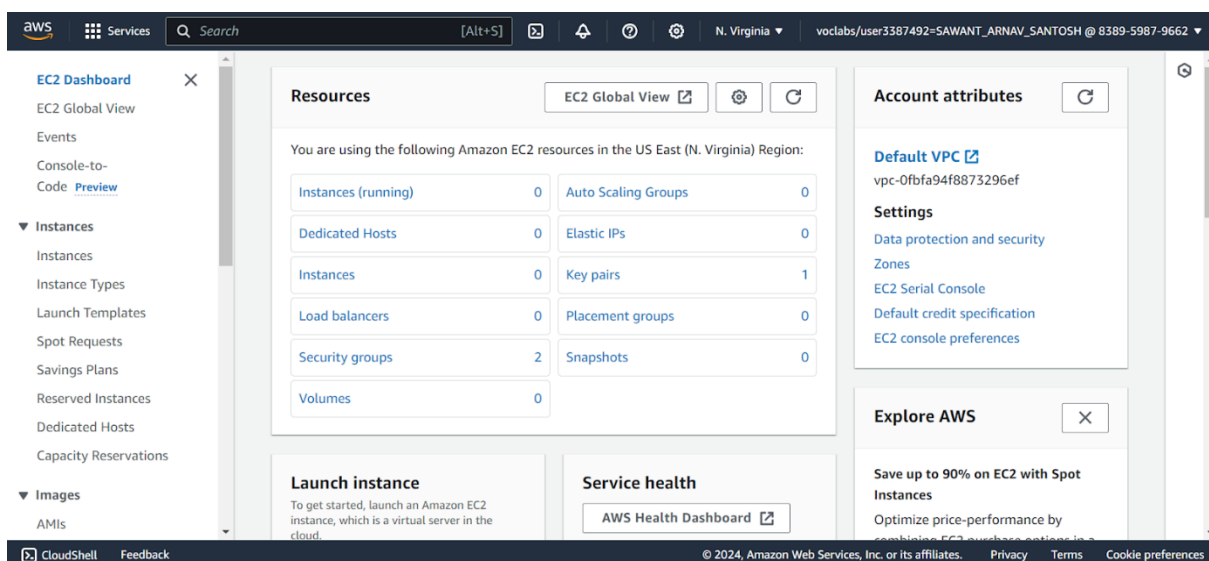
aws Services Search [Alt+S] N. Virginia ▼ voclabs/user3387492=SAWANT_ARNAV_SANTOSH @ 8389-5987-9662 ▼

EC2 Dashboard
EC2 Global View
Events
Console-to-Code Preview
▼ Instances
Instances
Instance Types
Launch Templates
Spot Requests
Savings Plans
Reserved Instances
Dedicated Hosts
Capacity Reservations
▼ Images
AMIs

Resources
EC2 Global View

You are using the following Amazon EC2 resources in the US East (N. Virginia) Region:

| | | | |
|---|---|---|---|
| Instances (running) | 0 | Auto Scaling Groups | 0 |
| Dedicated Hosts | 0 | Elastic IPs | 0 |
| Instances | 0 | Key pairs | 1 |
| Load balancers | 0 | Placement groups | 0 |
| Security groups | 2 | Snapshots | 0 |
| Volumes | 0 | | |

Launch instance
To get started, launch an Amazon EC2 instance, which is a virtual server in the cloud.

Service health
AWS Health Dashboard

Account attributes
Default VPC
vpc-0fbfa94f8873296ef
Settings
Data protection and security
Zones
EC2 Serial Console
Default credit specification
EC2 console preferences

Explore AWS
Save up to 90% on EC2 with Spot Instances
Optimize price-performance by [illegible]

CloudShell Feedback © 2024, Amazon Web Services, Inc. or its affiliates. Privacy Terms Cookie preferences